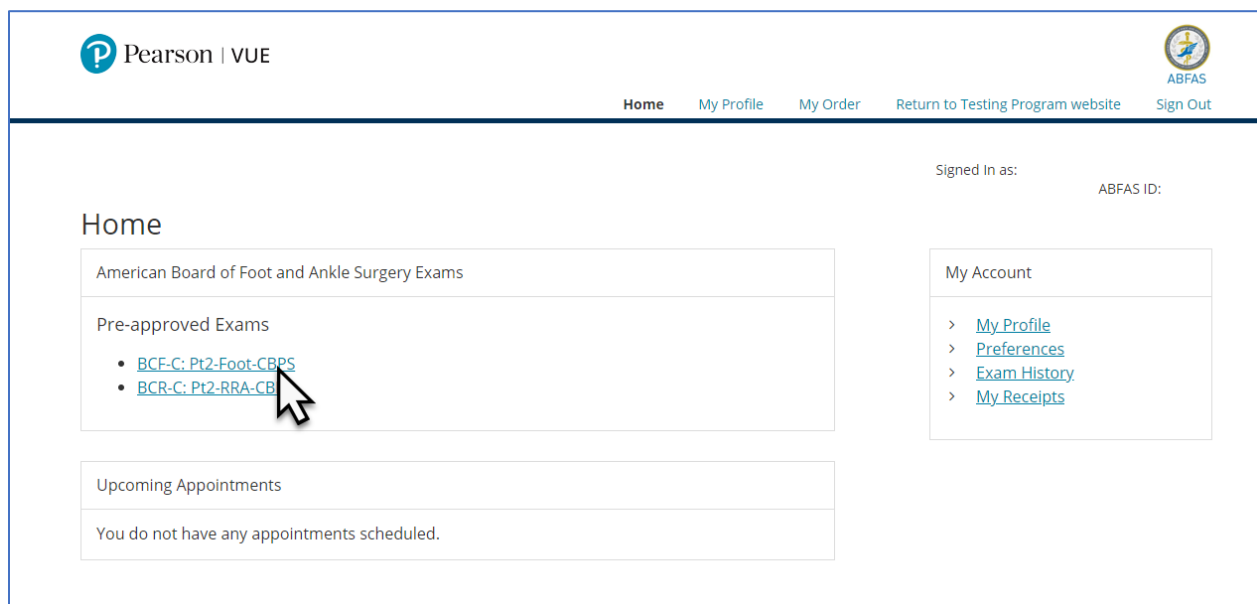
Pearson | VUE

ABFAS

Home My Profile My Order Return to Testing Program website Sign Out

Signed In as:
ABFAS ID:

Home

American Board of Foot and Ankle Surgery Exams

Pre-approved Exams

- BCF-C: Pt2-Foot-CBPS
- BCR-C: Pt2-RRA-CB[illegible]

Upcoming Appointments

You do not have any appointments scheduled.

My Account

- My Profile
- Preferences
- Exam History
- My Receipts